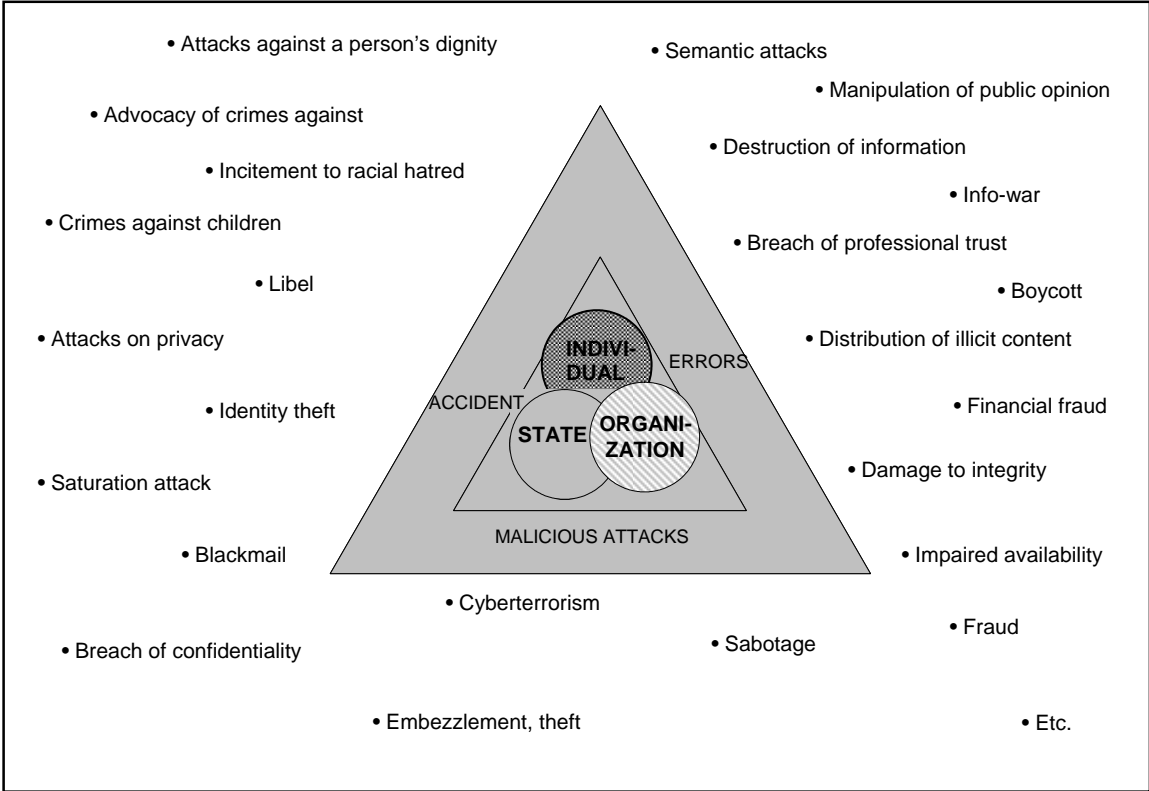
• Attacks against a person's dignity

• Semantic attacks

• Manipulation of public opinion

• Advocacy of crimes against

• Destruction of information

• Incitement to racial hatred

• Info-war

• Crimes against children

• Breach of professional trust

• Libel

• Boycott

• Attacks on privacy

• Distribution of illicit content

INDIVIDUAL

ERRORS

ACCIDENT

• Identity theft

• Financial fraud

STATE

ORGANIZATION

• Damage to integrity

• Saturation attack

MALICIOUS ATTACKS

• Blackmail

• Impaired availability

• Cyberterrorism

• Fraud

• Sabotage

• Breach of confidentiality

• Embezzlement, theft

• Etc.